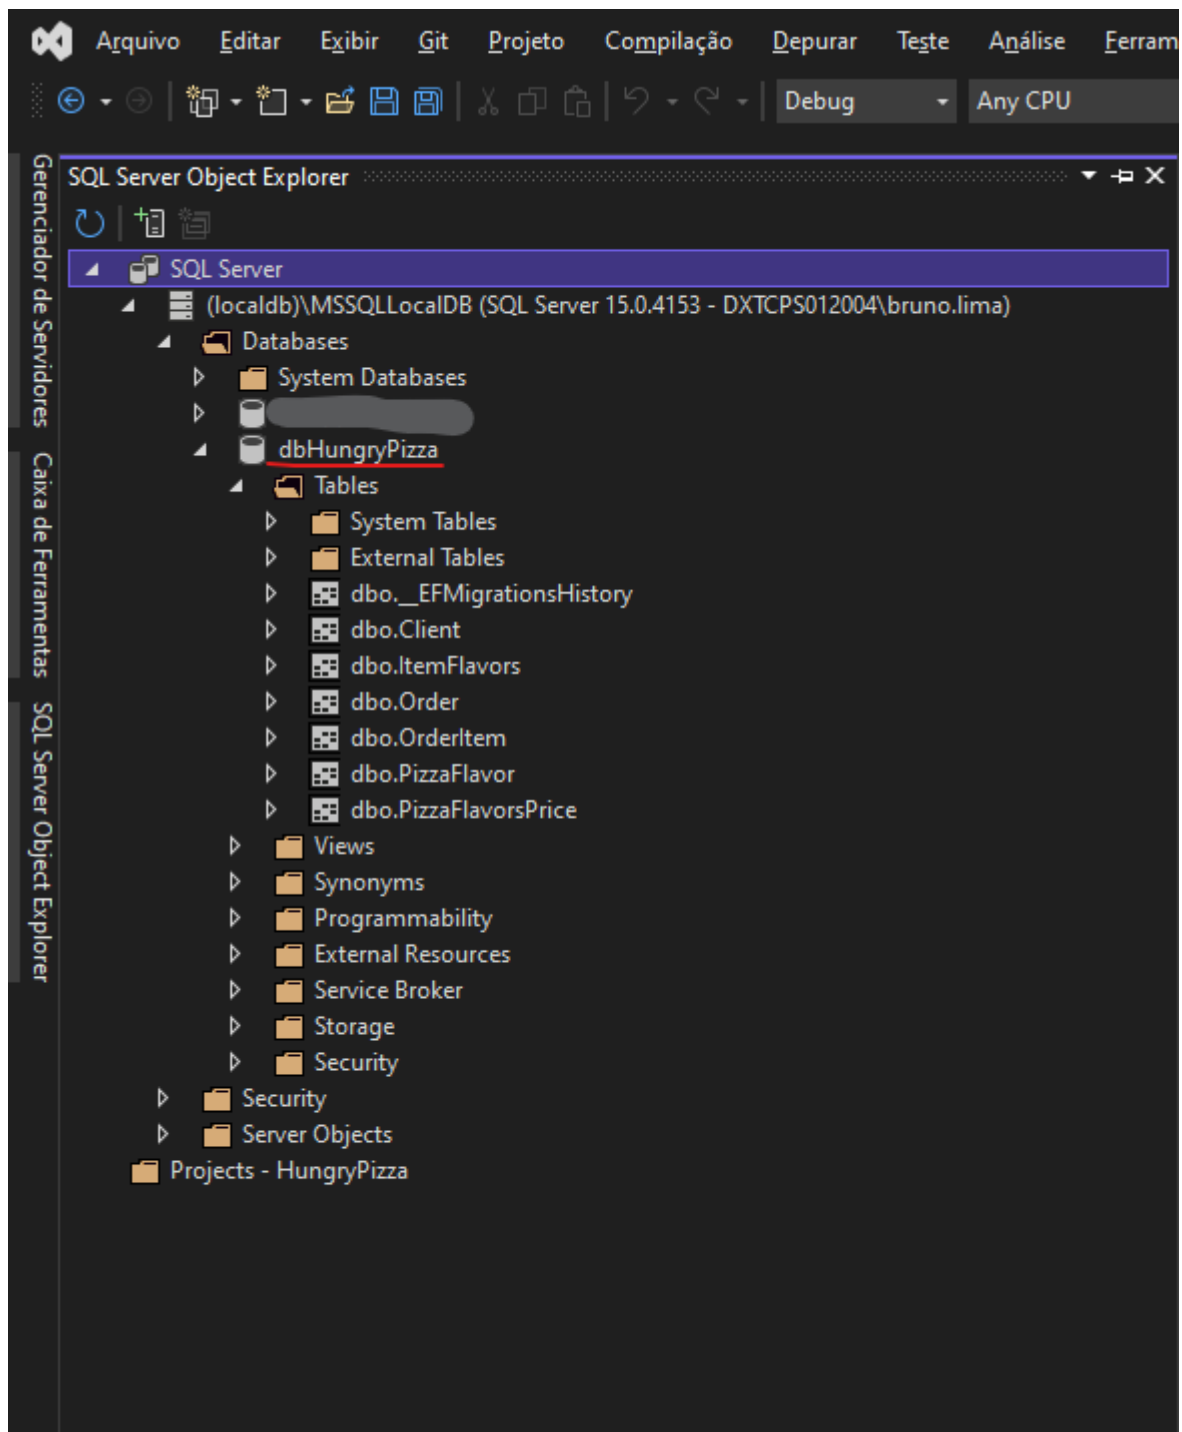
Arquivo Editar Exibir Git Projeto Compilação Depurar Teste Análise Ferram

Debug Any CPU

Gerenciador de Servidores Caixa de Ferramentas SQL Server Object Explorer

SQL Server Object Explorer

SQL Server
(localdb)\MSSQLLocalDB (SQL Server 15.0.4153 - DXTCPS012004\bruno.lima)
Databases
System Databases
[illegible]
dbHungryPizza
Tables
System Tables
External Tables
dbo.__EFMigrationsHistory
dbo.Client
dbo.ItemFlavors
dbo.Order
dbo.OrderItem
dbo.PizzaFlavor
dbo.PizzaFlavorsPrice
Views
Synonyms
Programmability
External Resources
Service Broker
Storage
Security
Security
Server Objects
Projects - HungryPizza